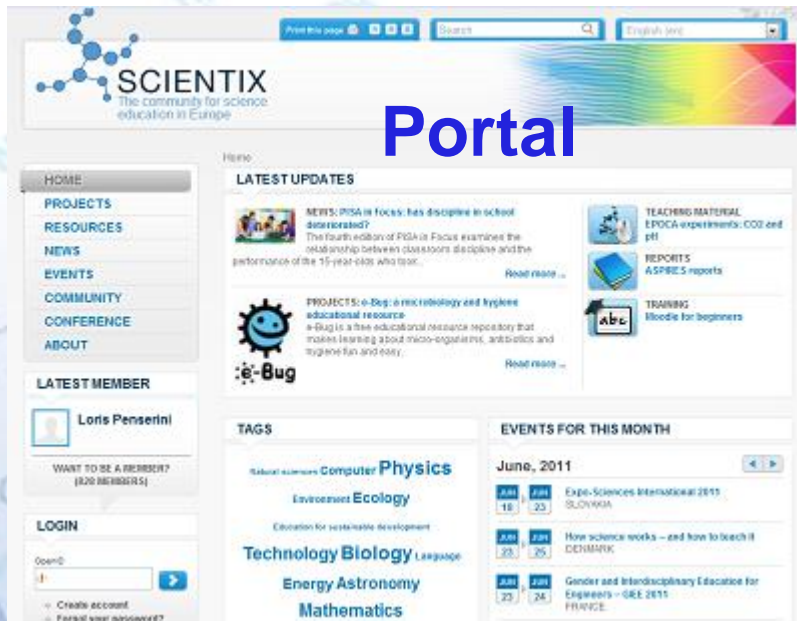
Print this page

Search

English (en)

SCIENTIX
The community for science education in Europe

Portal

Home

HOME
PROJECTS
RESOURCES
NEWS
EVENTS
COMMUNITY
CONFERENCE
ABOUT

LATEST MEMBER

Loris Penserini

WANT TO BE A MEMBER? (820 MEMBERS)

LOGIN

OpenID

Create account
Forgot your password?

LATEST UPDATES

NEWS: PISA in focus: has discipline in school deteriorated?
The fourth edition of PISA in Focus examines the relationship between classroom discipline and the performance of the 15-year-olds who took...
Read more ...

PROJECTS: e-Bug: a microbiology and hygiene educational resource
e-Bug is a free educational resource repository that makes learning about micro-organisms, antibiotics and hygiene fun and easy.
Read more ...

e-Bug

TEACHING MATERIAL
EPOCA experiments: CO2 and pH

REPORTS
ASPIRES reports

TRAINING
Moodle for beginners

abc

TAGS

Natural sciences Computer Physics
Environment Ecology
Education for sustainable development
Technology Biology Language
Energy Astronomy
Mathematics

EVENTS FOR THIS MONTH

June, 2011

JUN 18 JUN 23 Expo-Sciences International 2011 SLOVAKIA

JUN 23 JUN 25 How science works – and how to teach it DENMARK

JUN 23 JUN 24 Gender and Interdisciplinary Education for Engineers – GIEE 2011 FRANCE